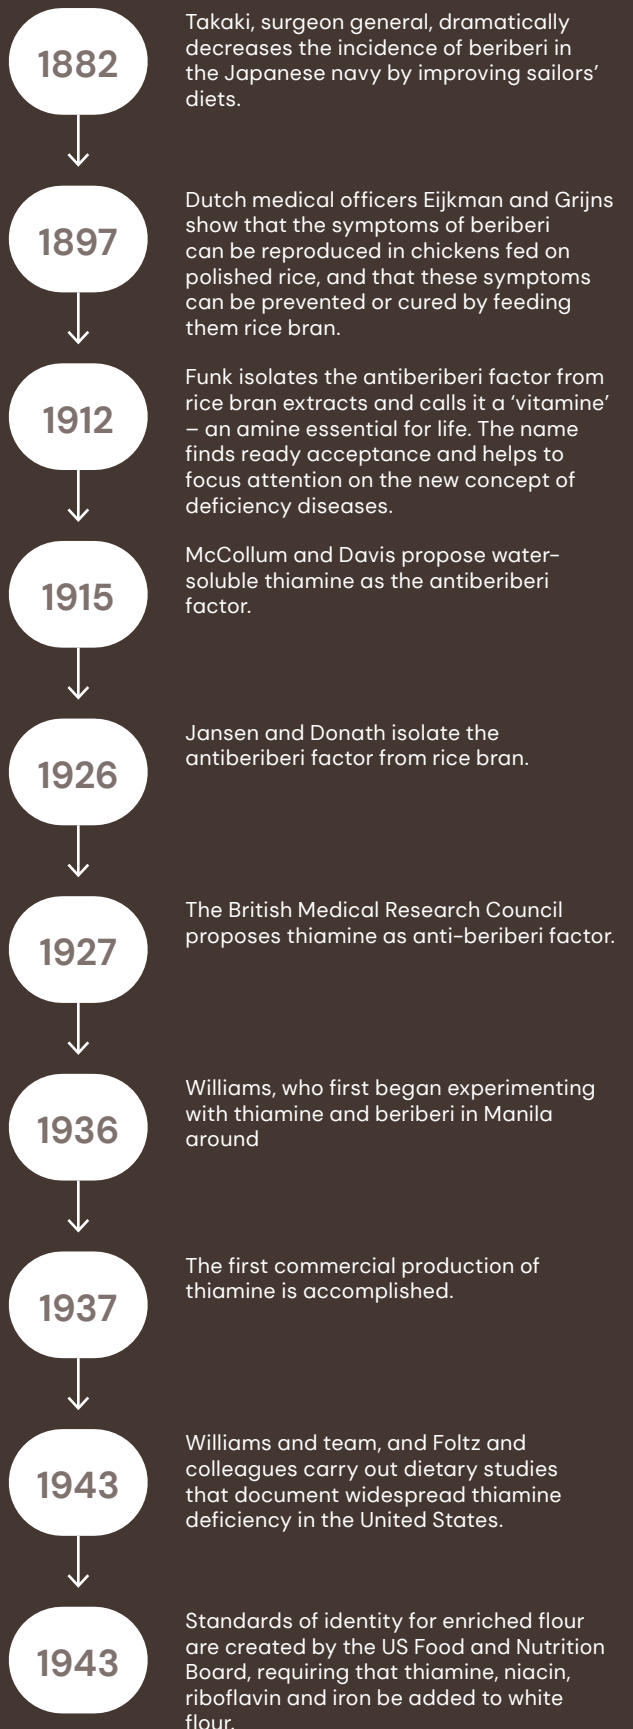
1882

Takaki, surgeon general, dramatically decreases the incidence of beriberi in the Japanese navy by improving sailors' diets.

1897

Dutch medical officers Eijkman and Grijns show that the symptoms of beriberi can be reproduced in chickens fed on polished rice, and that these symptoms can be prevented or cured by feeding them rice bran.

1912

Funk isolates the antiberiberi factor from rice bran extracts and calls it a 'vitamine' – an amine essential for life. The name finds ready acceptance and helps to focus attention on the new concept of deficiency diseases.

1915

McCollum and Davis propose water-soluble thiamine as the antiberiberi factor.

1926

Jansen and Donath isolate the antiberiberi factor from rice bran.

1927

The British Medical Research Council proposes thiamine as anti-beriberi factor.

1936

Williams, who first began experimenting with thiamine and beriberi in Manila around

1937

The first commercial production of thiamine is accomplished.

1943

Williams and team, and Foltz and colleagues carry out dietary studies that document widespread thiamine deficiency in the United States.

1943

Standards of identity for enriched flour are created by the US Food and Nutrition Board, requiring that thiamine, niacin, riboflavin and iron be added to white flour.